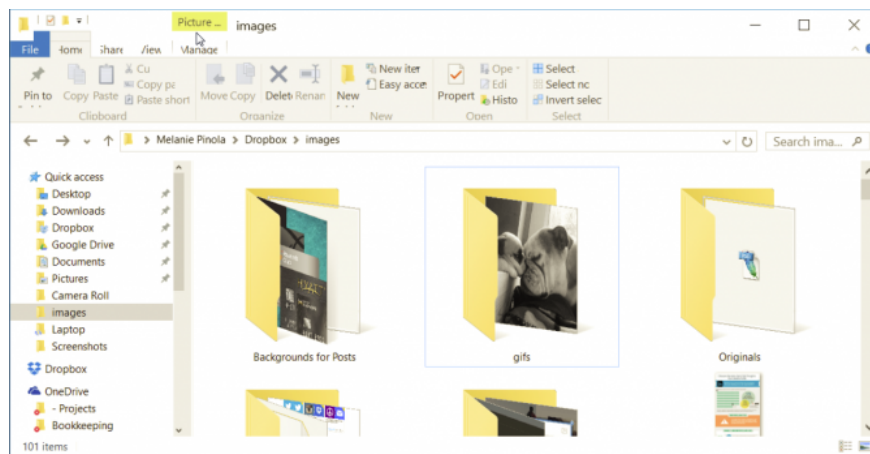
Picture ... images

File Home Share View Manage

Pin to Copy Paste Cu Copy pa Paste short Move Copy Delete Renan New New iter Easy acce Propert Ope Edi Histo Select Select nc Invert selec

Clipboard Organize New Open Select

Melanie Pinola > Dropbox > images

Search ima...

Quick access
Desktop
Downloads
Dropbox
Google Drive
Documents
Pictures
Camera Roll
images
Laptop
Screenshots
Dropbox
OneDrive
- Projects
Bookkeeping

Backgrounds for Posts
gifs
Originals

101 items